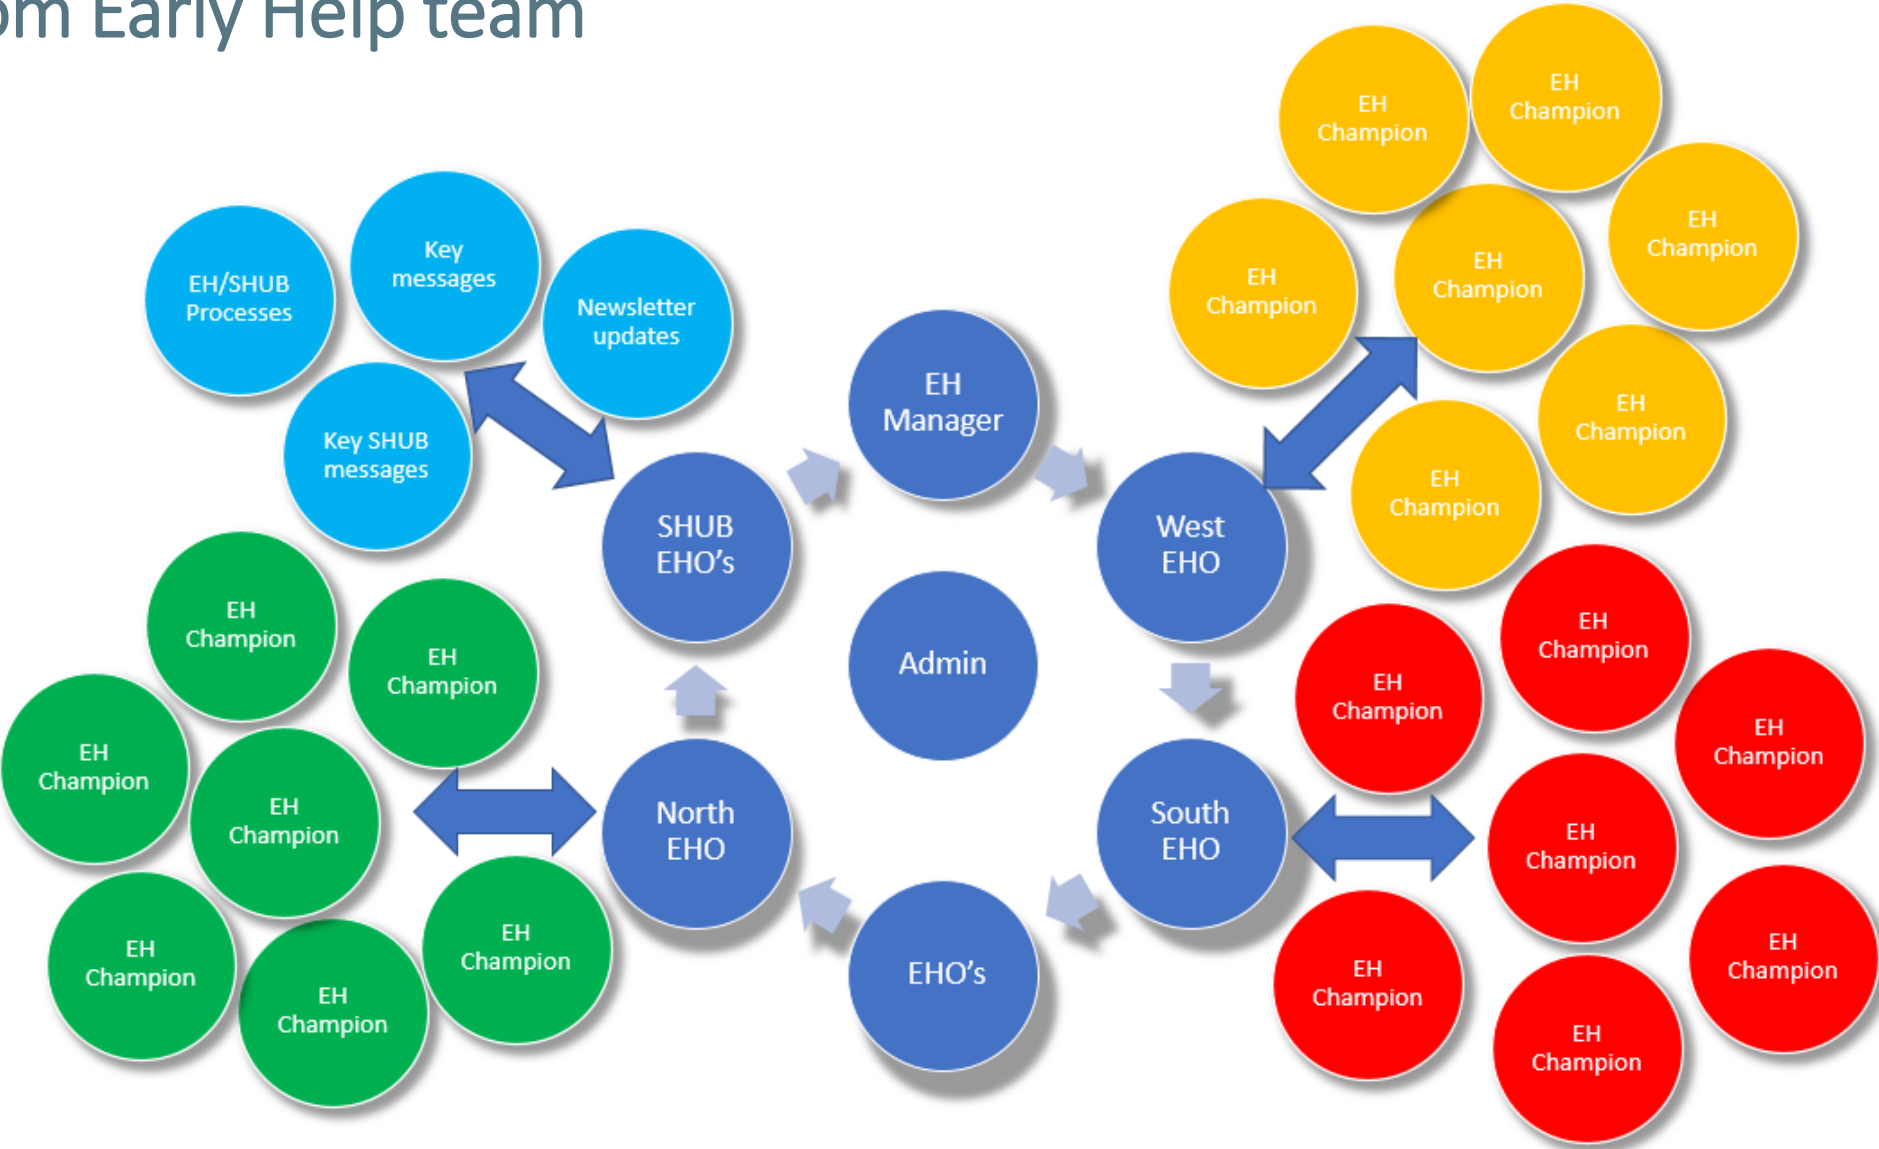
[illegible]m Early Help team

EH/SHUB Processes

Key messages

Newsletter updates

Key SHUB messages

EH Champion

EH Champion

EH Champion

EH Champion

EH Champion

EH Champion

EH Champion

EH Manager

SHUB EHO's

West EHO

Admin

North EHO

South EHO

EHO's

EH Champion

EH Champion

EH Champion

EH Champion

EH Champion

EH Champion

EH Champion

EH Champion

EH Champion

EH Champion

EH Champion

EH Champion

EH Champion